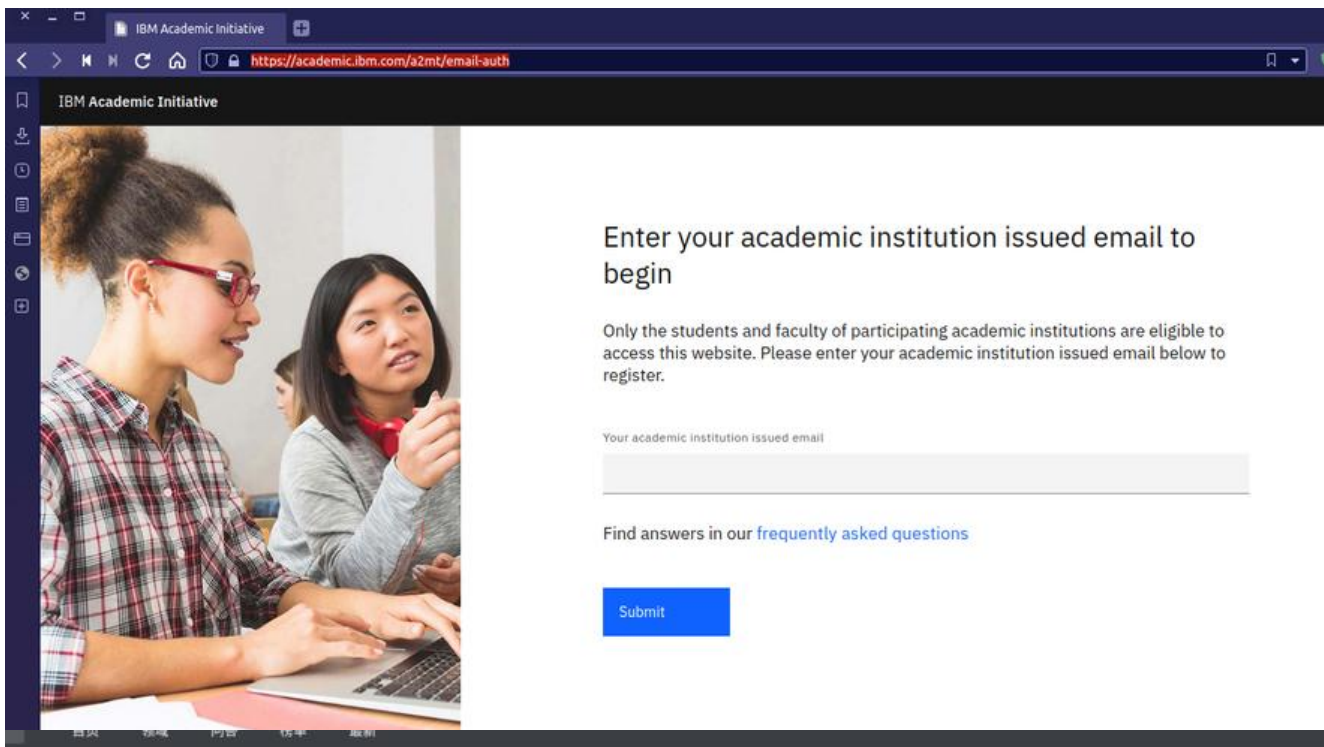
IBM Academic Initiative

https://academic.ibm.com/a2mt/email-auth

IBM Academic Initiative

Enter your academic institution issued email to begin

Only the students and faculty of participating academic institutions are eligible to access this website. Please enter your academic institution issued email below to register.

Your academic institution issued email

Find answers in our frequently asked questions

Submit

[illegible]